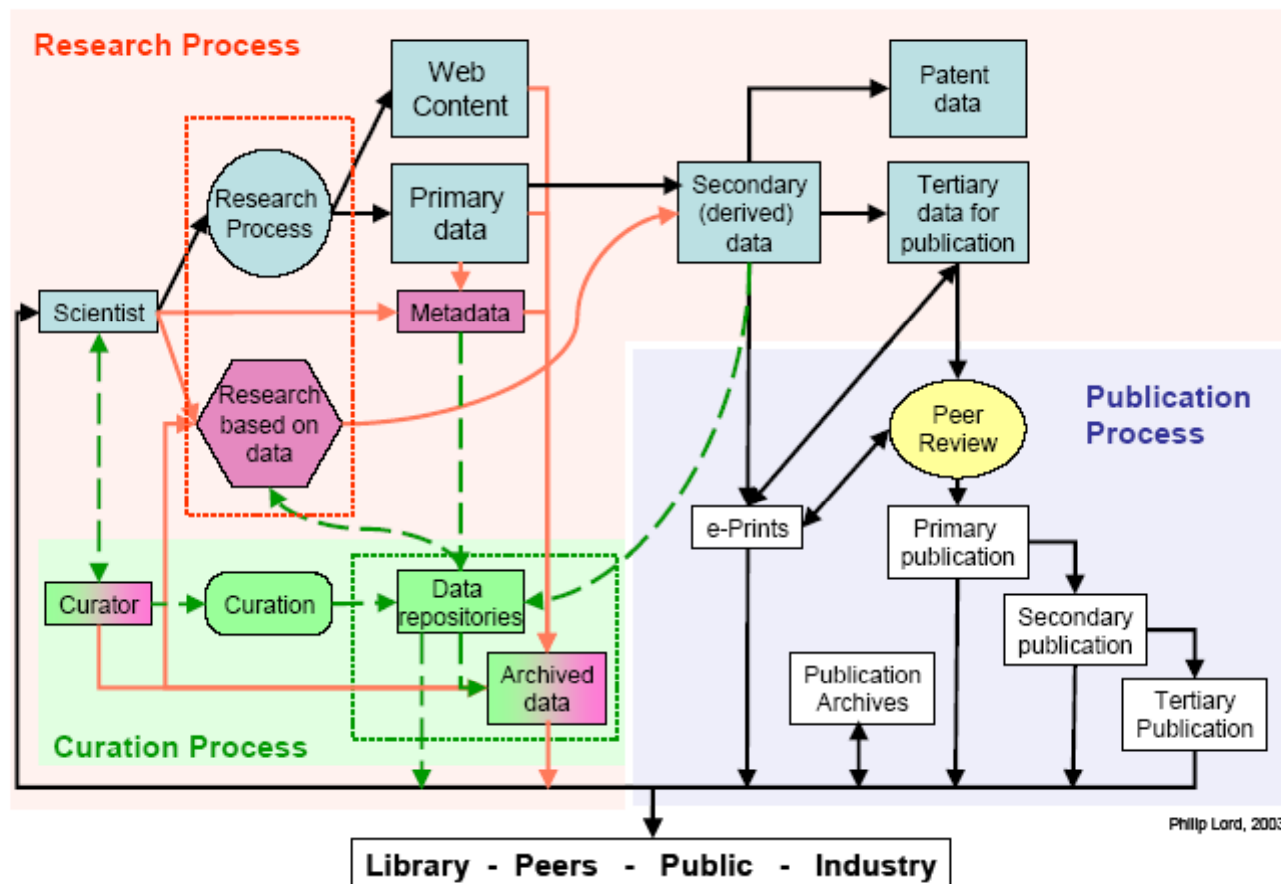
Research Process

Web Content

Patent data

Research Process

Primary data

Secondary (derived) data

Tertiary data for publication

Scientist

Metadata

Research based on data

Peer Review

Publication Process

e-Prints

Primary publication

Curator

Curation

Data repositories

Secondary publication

Archived data

Publication Archives

Tertiary Publication

Curation Process

Philip Lord, 2003

Library - Peers - Public - Industry